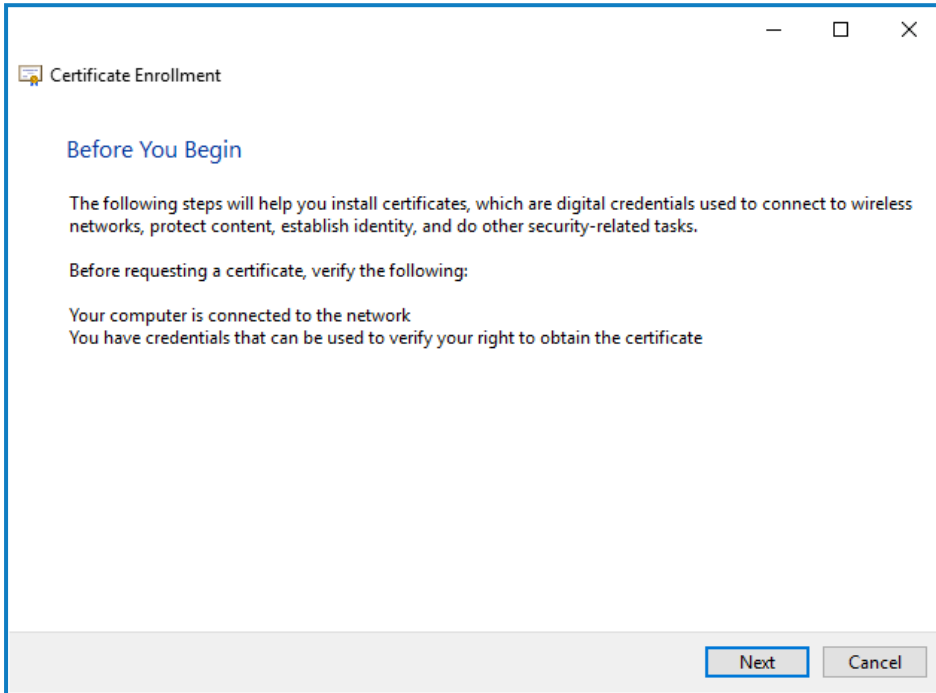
Certificate Enrollment

Before You Begin

The following steps will help you install certificates, which are digital credentials used to connect to wireless networks, protect content, establish identity, and do other security-related tasks.

Before requesting a certificate, verify the following:

Your computer is connected to the network
You have credentials that can be used to verify your right to obtain the certificate

Next Cancel